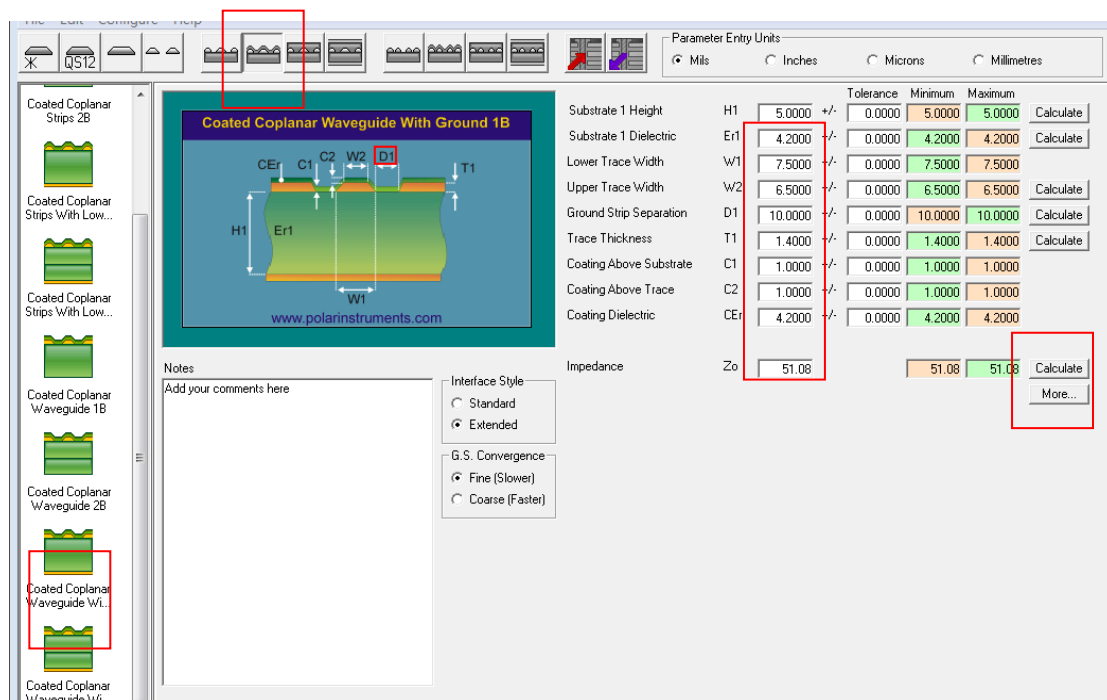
File Edit Configure Help

QS12

Parameter Entry Units
Mils Inches Microns Millimetres

Coated Coplanar Strips 2B
Coated Coplanar Strips With Low...
Coated Coplanar Strips With Low...
Coated Coplanar Waveguide 1B
Coated Coplanar Waveguide 2B
Coated Coplanar Waveguide Wi...
Coated Coplanar Waveguide Wi...

Coated Coplanar Waveguide With Ground 1B
CEr C1 C2 W2 D1 T1
H1 Er1
W1
www.polarinstruments.com

| | | | | Tolerance | Minimum | Maximum | |
|---|---|---|---|---|---|---|---|
| Substrate 1 Height | H1 | 5.0000 | +/- | 0.0000 | 5.0000 | 5.0000 | Calculate |
| Substrate 1 Dielectric | Er1 | 4.2000 | +/- | 0.0000 | 4.2000 | 4.2000 | Calculate |
| Lower Trace Width | W1 | 7.5000 | +/- | 0.0000 | 7.5000 | 7.5000 | |
| Upper Trace Width | W2 | 6.5000 | +/- | 0.0000 | 6.5000 | 6.5000 | Calculate |
| Ground Strip Separation | D1 | 10.0000 | +/- | 0.0000 | 10.0000 | 10.0000 | Calculate |
| Trace Thickness | T1 | 1.4000 | +/- | 0.0000 | 1.4000 | 1.4000 | Calculate |
| Coating Above Substrate | C1 | 1.0000 | +/- | 0.0000 | 1.0000 | 1.0000 | |
| Coating Above Trace | C2 | 1.0000 | +/- | 0.0000 | 1.0000 | 1.0000 | |
| Coating Dielectric | CEr | 4.2000 | +/- | 0.0000 | 4.2000 | 4.2000 | |

Impedance Zo 51.08 51.08 51.08 Calculate
More...

Notes
Add your comments here

Interface Style
Standard
Extended

G.S. Convergence
Fine (Slower)
Coarse (Faster)